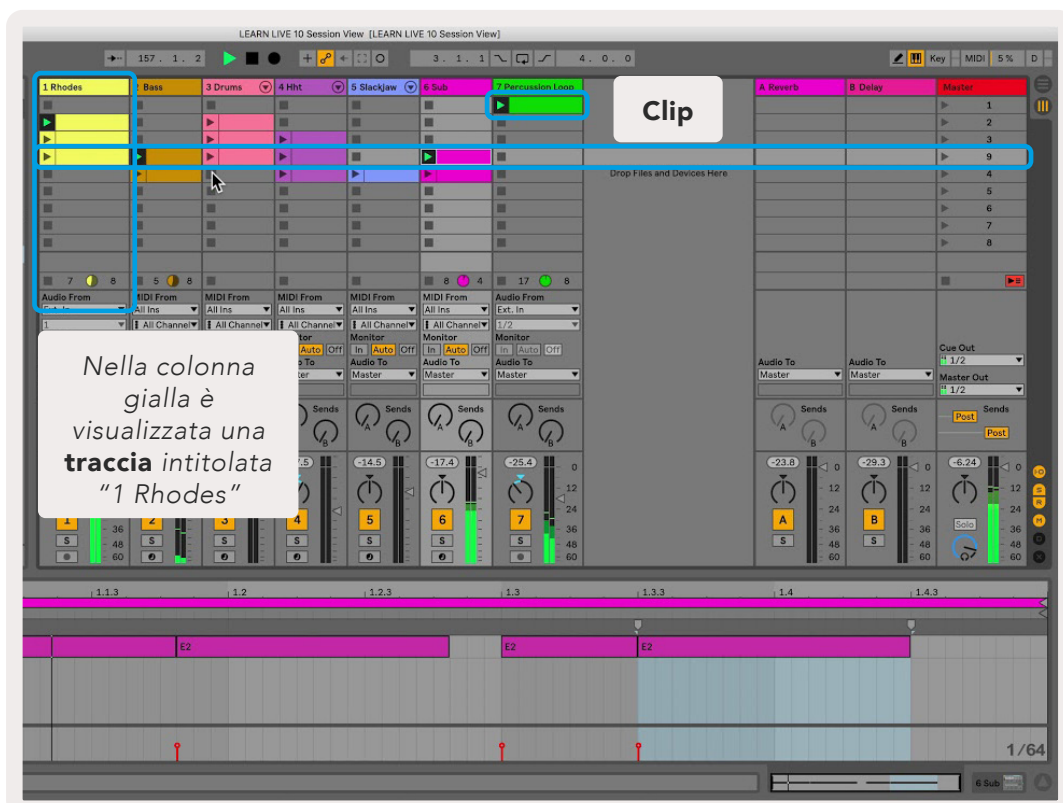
LEARN LIVE 10 Session View [LEARN LIVE 10 Session View]

157 . 1 . 2

3 . 1 . 1

4 . 0 . 0

Key MIDI 5 % D

1 Rhodes
2 Bass
3 Drums
4 Hht
5 Slackjaw
6 Sub
7 Percussion Loop
A Reverb
B Delay
Master

Clip

1
2
3
9
4
5
6
7
8

Drop Files and Devices Here

7 8
5 8
8 4
17 8

Audio From
Ext. In
1
MIDI From
All Ins
All Channel
MIDI From
All Ins
All Channel
MIDI From
All Ins
All Channel
MIDI From
All Ins
All Channel
MIDI From
All Ins
All Channel
Audio From
Ext. In
1/2

Monitor
In Auto Off
Audio To
Master

Cue Out
1/2
Master Out
1/2

Sends
Post
Post

Nella colonna gialla è visualizzata una **traccia** intitolata "1 Rhodes"

-17.5
-14.5
-17.4
-25.4
-23.8
-29.3
-6.24

0
12
24
36
48
60

1
2
3
4
5
6
7
A
B

S
Solo

1.1.3
1.2
1.2.3
1.3
1.3.3
1.4
1.4.3

E2
E2
E2

1/64

6 Sub